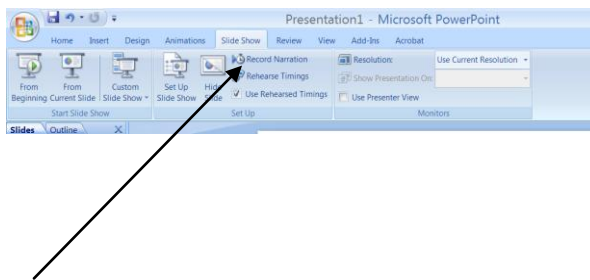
Presentation1 - Microsoft PowerPoint

Home Insert Design Animations Slide Show Review View Add-Ins Acrobat

From Beginning From Current Slide Custom Slide Show
Start Slide Show

Set Up Slide Show Hide Slide Record Narration Rehearse Timings Use Rehearsed Timings
Set Up

Resolution: Use Current Resolution
Show Presentation On:
Use Presenter View
Monitors

Slides Outline